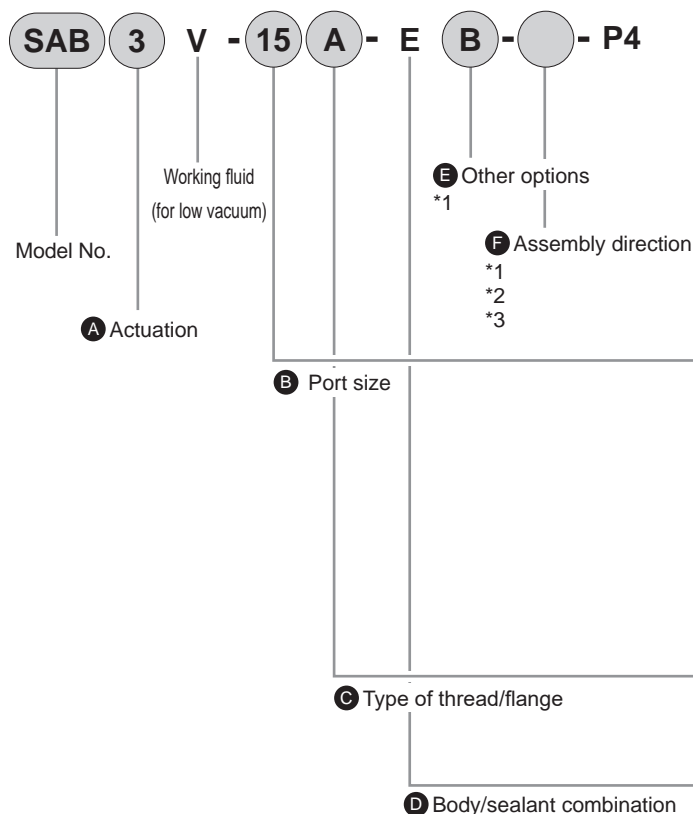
SAB 3 V - 15 A - E B - - P4

Working fluid (for low vacuum)

Model No.

A Actuation

E Other options
*1

F Assembly direction
*1
*2
*3

B Port size

C Type of thread/flange

D Body/sealant combination